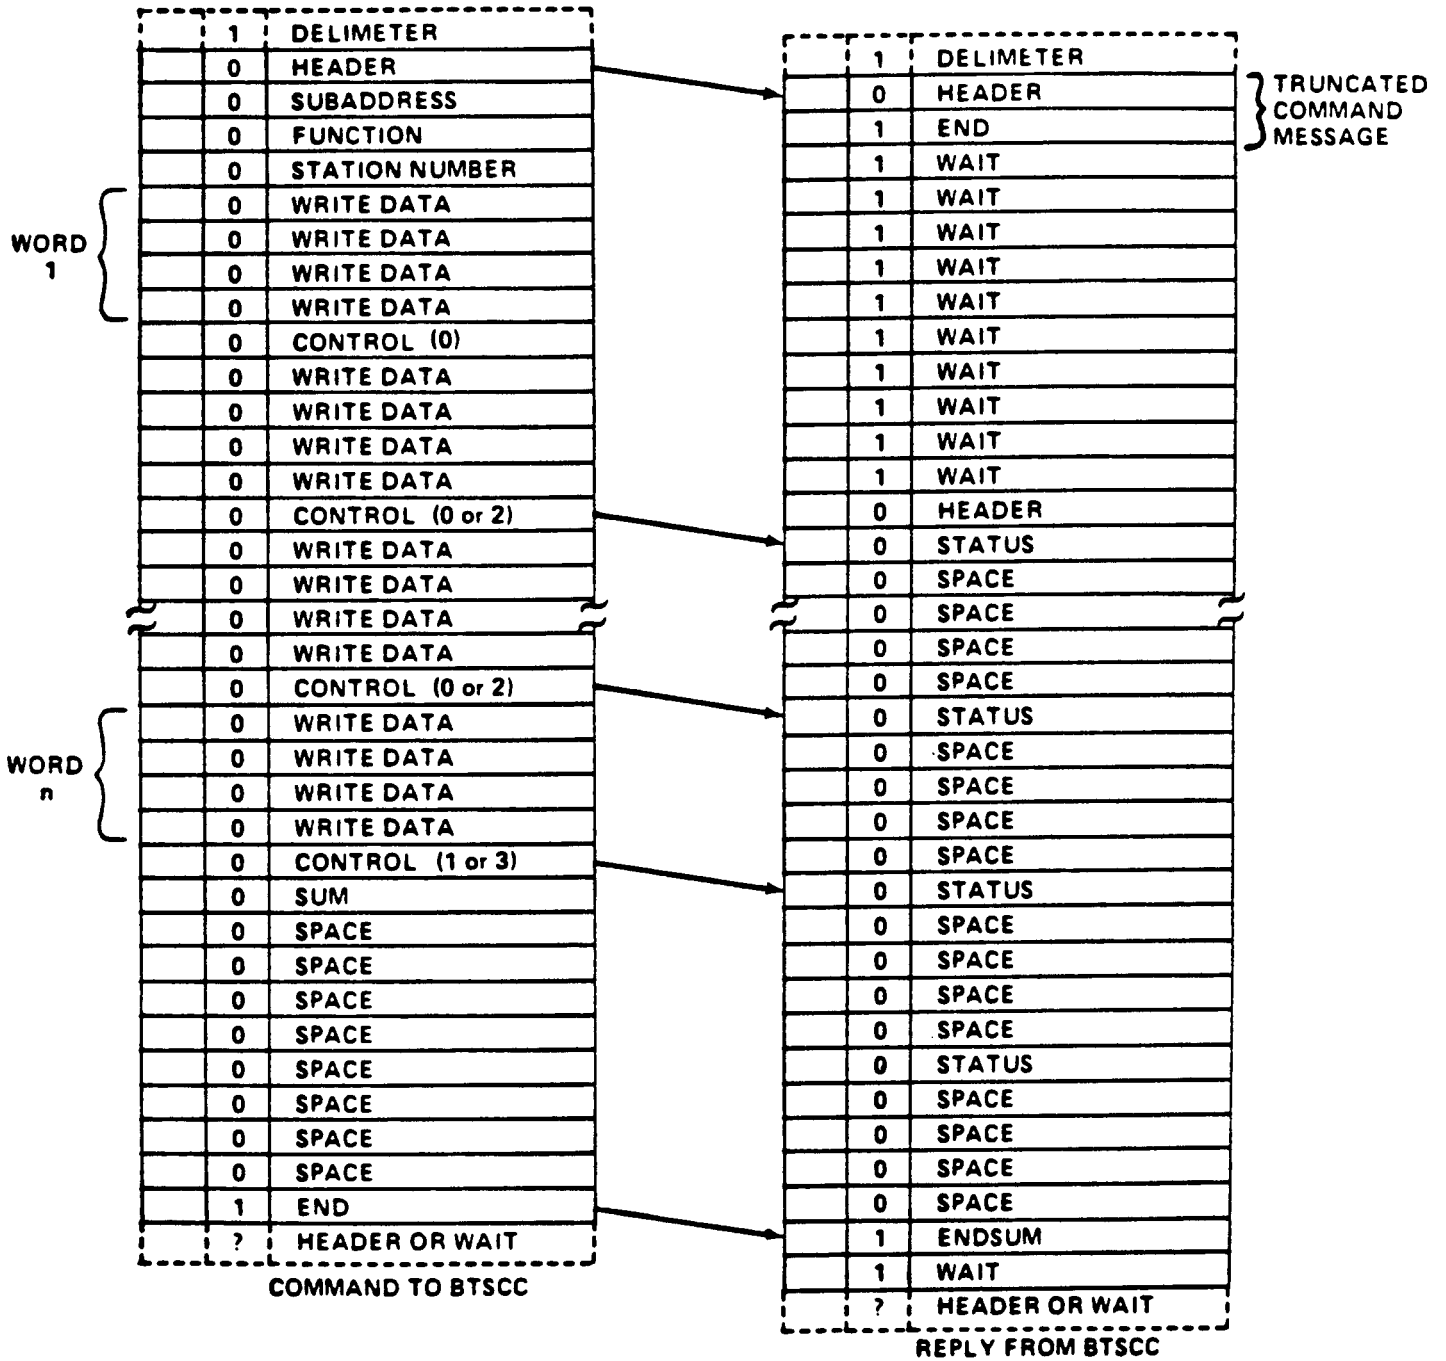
| | | |
|---|---|---|
| | 1 | DELIMETER |
| | 0 | HEADER |
| | 0 | SUBADDRESS |
| | 0 | FUNCTION |
| | 0 | STATION NUMBER |
| WORD 1 | 0 | WRITE DATA |
| | 0 | WRITE DATA |
| | 0 | WRITE DATA |
| | 0 | WRITE DATA |
| | 0 | CONTROL (0) |
| | 0 | WRITE DATA |
| | 0 | WRITE DATA |
| | 0 | WRITE DATA |
| | 0 | WRITE DATA |
| | 0 | CONTROL (0 or 2) |
| | 0 | WRITE DATA |
| | 0 | WRITE DATA |
| | 0 | WRITE DATA |
| | 0 | WRITE DATA |
| | 0 | CONTROL (0 or 2) |
| WORD n | 0 | WRITE DATA |
| | 0 | WRITE DATA |
| | 0 | WRITE DATA |
| | 0 | WRITE DATA |
| | 0 | CONTROL (1 or 3) |
| | 0 | SUM |
| | 0 | SPACE |
| | 0 | SPACE |
| | 0 | SPACE |
| | 0 | SPACE |
| | 0 | SPACE |
| | 0 | SPACE |
| | 0 | SPACE |
| | 0 | SPACE |
| | 1 | END |
| | ? | HEADER OR WAIT |

COMMAND TO BTSCC

| | | |
|---|---|---|
| | 1 | DELIMETER |
| | 0 | HEADER |
| | 1 | END |
| | 1 | WAIT |
| | 1 | WAIT |
| | 1 | WAIT |
| | 1 | WAIT |
| | 1 | WAIT |
| | 1 | WAIT |
| | 1 | WAIT |
| | 1 | WAIT |
| | 1 | WAIT |
| | 1 | WAIT |
| | 0 | HEADER |
| | 0 | STATUS |
| | 0 | SPACE |
| | 0 | SPACE |
| | 0 | SPACE |
| | 0 | SPACE |
| | 0 | STATUS |
| | 0 | SPACE |
| | 0 | SPACE |
| | 0 | SPACE |
| | 0 | SPACE |
| | 0 | STATUS |
| | 0 | SPACE |
| | 0 | SPACE |
| | 0 | SPACE |
| | 0 | SPACE |
| | 0 | STATUS |
| | 0 | SPACE |
| | 0 | SPACE |
| | 0 | SPACE |
| | 0 | SPACE |
| | 1 | ENDSUM |
| | 1 | WAIT |
| | ? | HEADER OR WAIT |

TRUNCATED COMMAND MESSAGE

REPLY FROM BTSCC